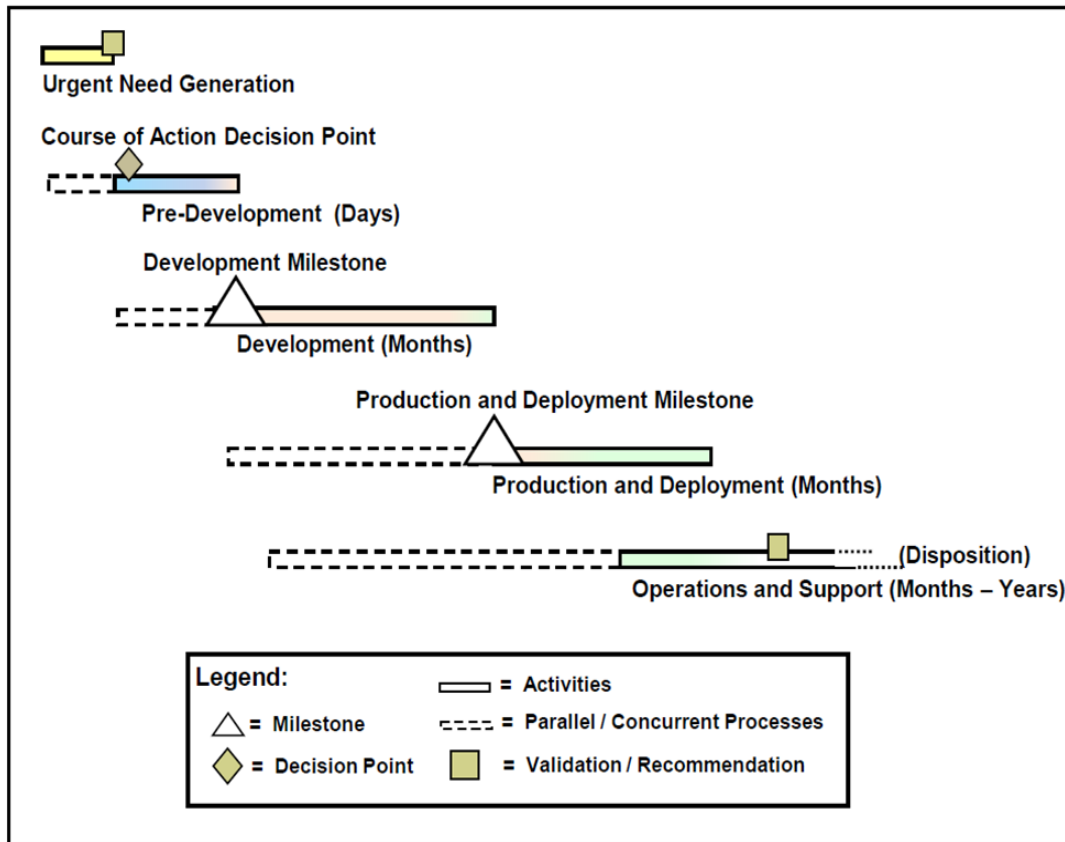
Urgent Need Generation

Course of Action Decision Point

Pre-Development (Days)

Development Milestone

Development (Months)

Production and Deployment Milestone

Production and Deployment (Months)

(Disposition)

Operations and Support (Months – Years)

Legend:
= Activities
= Milestone
= Parallel / Concurrent Processes
= Decision Point
= Validation / Recommendation